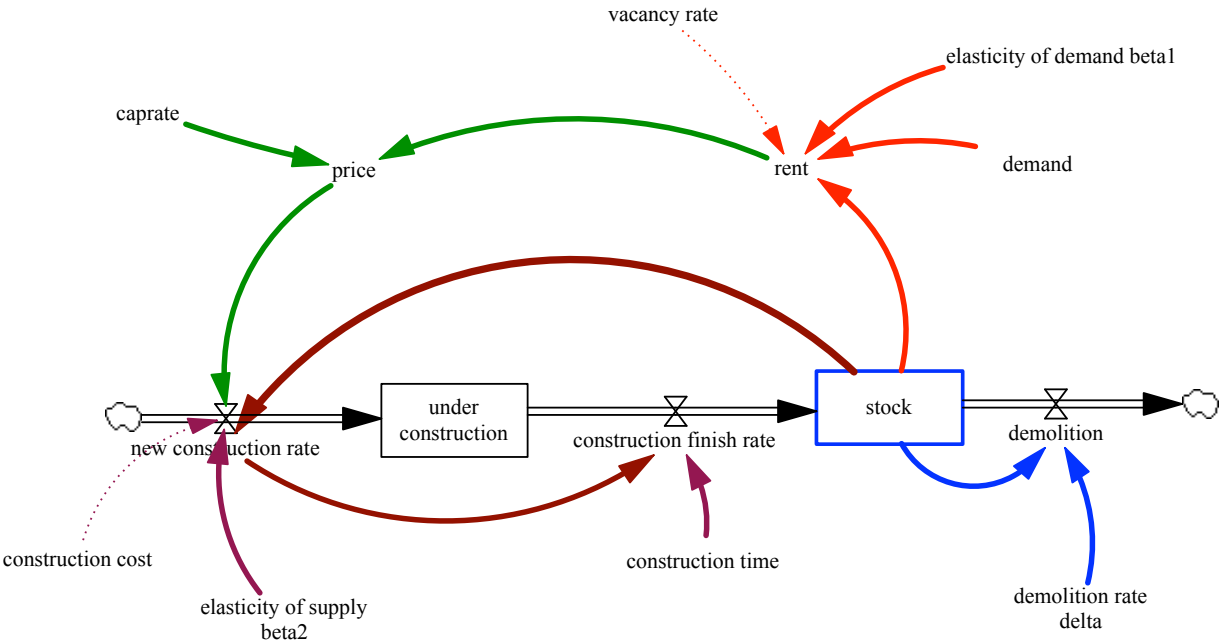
vacancy rate

elasticity of demand beta1

caprate

price

rent

demand

under construction

stock

new construction rate

construction finish rate

demolition

construction cost

construction time

elasticity of supply beta2

demolition rate delta